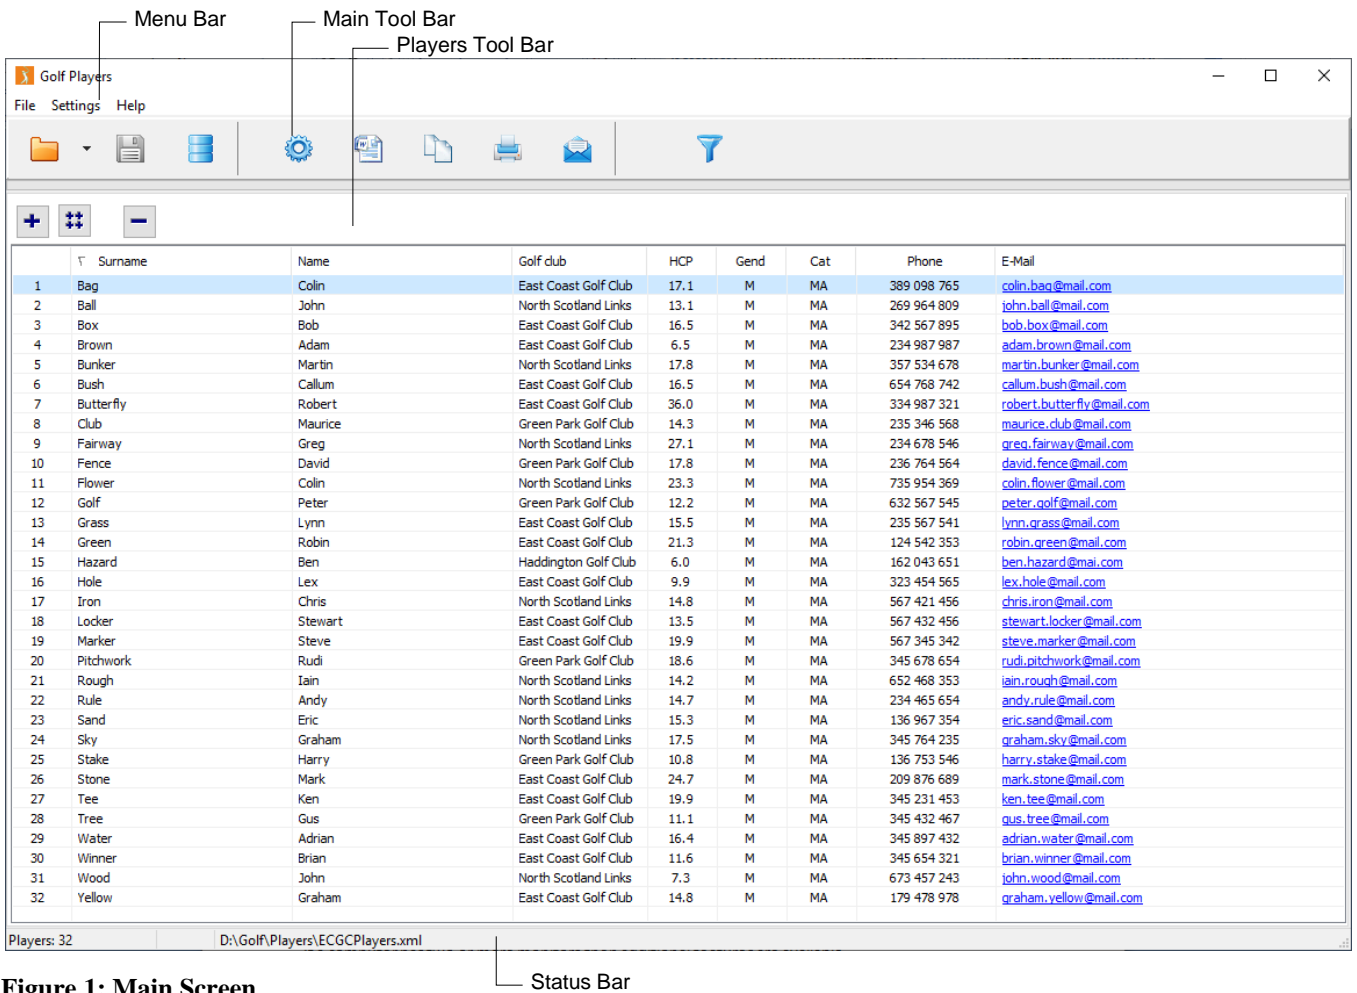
Menu Bar
Main Tool Bar
Players Tool Bar

Golf Players

File Settings Help

| | Surname | Name | Golf club | HCP | Gend | Cat | Phone | E-Mail |
|---|---|---|---|---|---|---|---|---|
| 1 | Bag | Colin | East Coast Golf Club | 17.1 | M | MA | 389 098 765 | colin.bag@mail.com |
| 2 | Ball | John | North Scotland Links | 13.1 | M | MA | 269 964 809 | john.ball@mail.com |
| 3 | Box | Bob | East Coast Golf Club | 16.5 | M | MA | 342 567 895 | bob.box@mail.com |
| 4 | Brown | Adam | East Coast Golf Club | 6.5 | M | MA | 234 987 987 | adam.brown@mail.com |
| 5 | Bunker | Martin | North Scotland Links | 17.8 | M | MA | 357 534 678 | martin.bunker@mail.com |
| 6 | Bush | Callum | East Coast Golf Club | 16.5 | M | MA | 654 768 742 | callum.bush@mail.com |
| 7 | Butterfly | Robert | East Coast Golf Club | 36.0 | M | MA | 334 987 321 | robert.butterfly@mail.com |
| 8 | Club | Maurice | Green Park Golf Club | 14.3 | M | MA | 235 346 568 | maurice.club@mail.com |
| 9 | Fairway | Greg | North Scotland Links | 27.1 | M | MA | 234 678 546 | greg.fairway@mail.com |
| 10 | Fence | David | Green Park Golf Club | 17.8 | M | MA | 236 764 564 | david.fence@mail.com |
| 11 | Flower | Colin | North Scotland Links | 23.3 | M | MA | 735 954 369 | colin.flower@mail.com |
| 12 | Golf | Peter | Green Park Golf Club | 12.2 | M | MA | 632 567 545 | peter.golf@mail.com |
| 13 | Grass | Lynn | East Coast Golf Club | 15.5 | M | MA | 235 567 541 | lynn.grass@mail.com |
| 14 | Green | Robin | East Coast Golf Club | 21.3 | M | MA | 124 542 353 | robin.green@mail.com |
| 15 | Hazard | Ben | Haddington Golf Club | 6.0 | M | MA | 162 043 651 | ben.hazard@mai.com |
| 16 | Hole | Lex | East Coast Golf Club | 9.9 | M | MA | 323 454 565 | lex.hole@mail.com |
| 17 | Iron | Chris | North Scotland Links | 14.8 | M | MA | 567 421 456 | chris.iron@mail.com |
| 18 | Locker | Stewart | East Coast Golf Club | 13.5 | M | MA | 567 432 456 | stewart.locker@mail.com |
| 19 | Marker | Steve | East Coast Golf Club | 19.9 | M | MA | 567 345 342 | steve.marker@mail.com |
| 20 | Pitchwork | Rudi | Green Park Golf Club | 18.6 | M | MA | 345 678 654 | rudi.pitchwork@mail.com |
| 21 | Rough | Iain | North Scotland Links | 14.2 | M | MA | 652 468 353 | iain.rough@mail.com |
| 22 | Rule | Andy | North Scotland Links | 14.7 | M | MA | 234 465 654 | andy.rule@mail.com |
| 23 | Sand | Eric | North Scotland Links | 15.3 | M | MA | 136 967 354 | eric.sand@mail.com |
| 24 | Sky | Graham | North Scotland Links | 17.5 | M | MA | 345 764 235 | graham.sky@mail.com |
| 25 | Stake | Harry | Green Park Golf Club | 10.8 | M | MA | 136 753 546 | harry.stake@mail.com |
| 26 | Stone | Mark | East Coast Golf Club | 24.7 | M | MA | 209 876 689 | mark.stone@mail.com |
| 27 | Tee | Ken | East Coast Golf Club | 19.9 | M | MA | 345 231 453 | ken.tee@mail.com |
| 28 | Tree | Gus | Green Park Golf Club | 11.1 | M | MA | 345 432 467 | gus.tree@mail.com |
| 29 | Water | Adrian | East Coast Golf Club | 16.4 | M | MA | 345 897 432 | adrian.water@mail.com |
| 30 | Winner | Brian | East Coast Golf Club | 11.6 | M | MA | 345 654 321 | brian.winner@mail.com |
| 31 | Wood | John | North Scotland Links | 7.3 | M | MA | 673 457 243 | john.wood@mail.com |
| 32 | Yellow | Graham | East Coast Golf Club | 14.8 | M | MA | 179 478 978 | graham.yellow@mail.com |

Players: 32 D:\Golf\Players\ECGCPlayers.xml

Status Bar

Figure 1: Main Screen